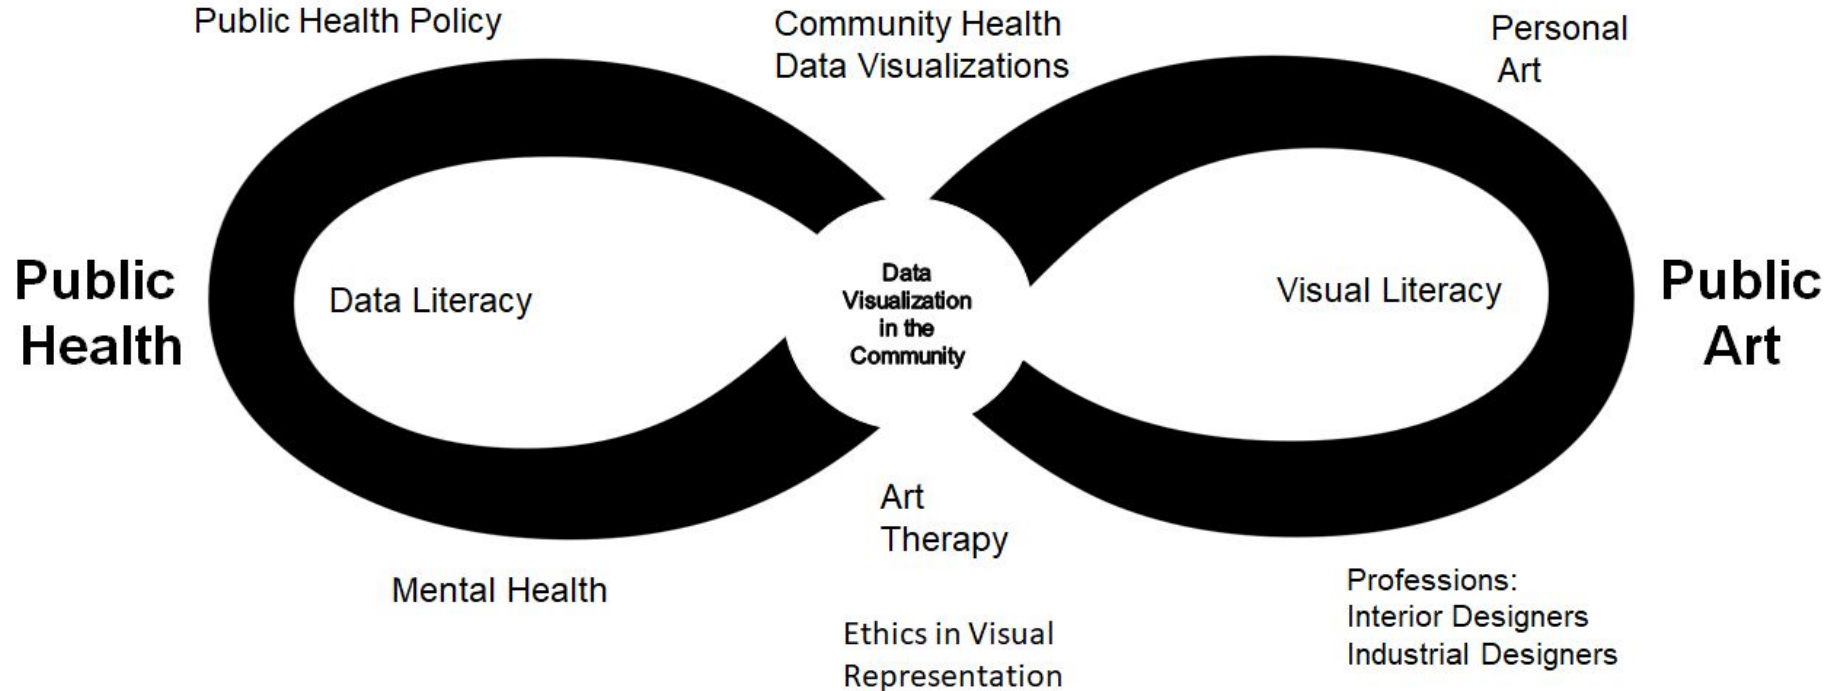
Public Health Policy

Community Health Data Visualizations

Personal Art

Public Health

Data Literacy

Data Visualization in the Community

Visual Literacy

Public Art

Art Therapy

Mental Health

Ethics in Visual Representation

Professions:
Interior Designers
Industrial Designers